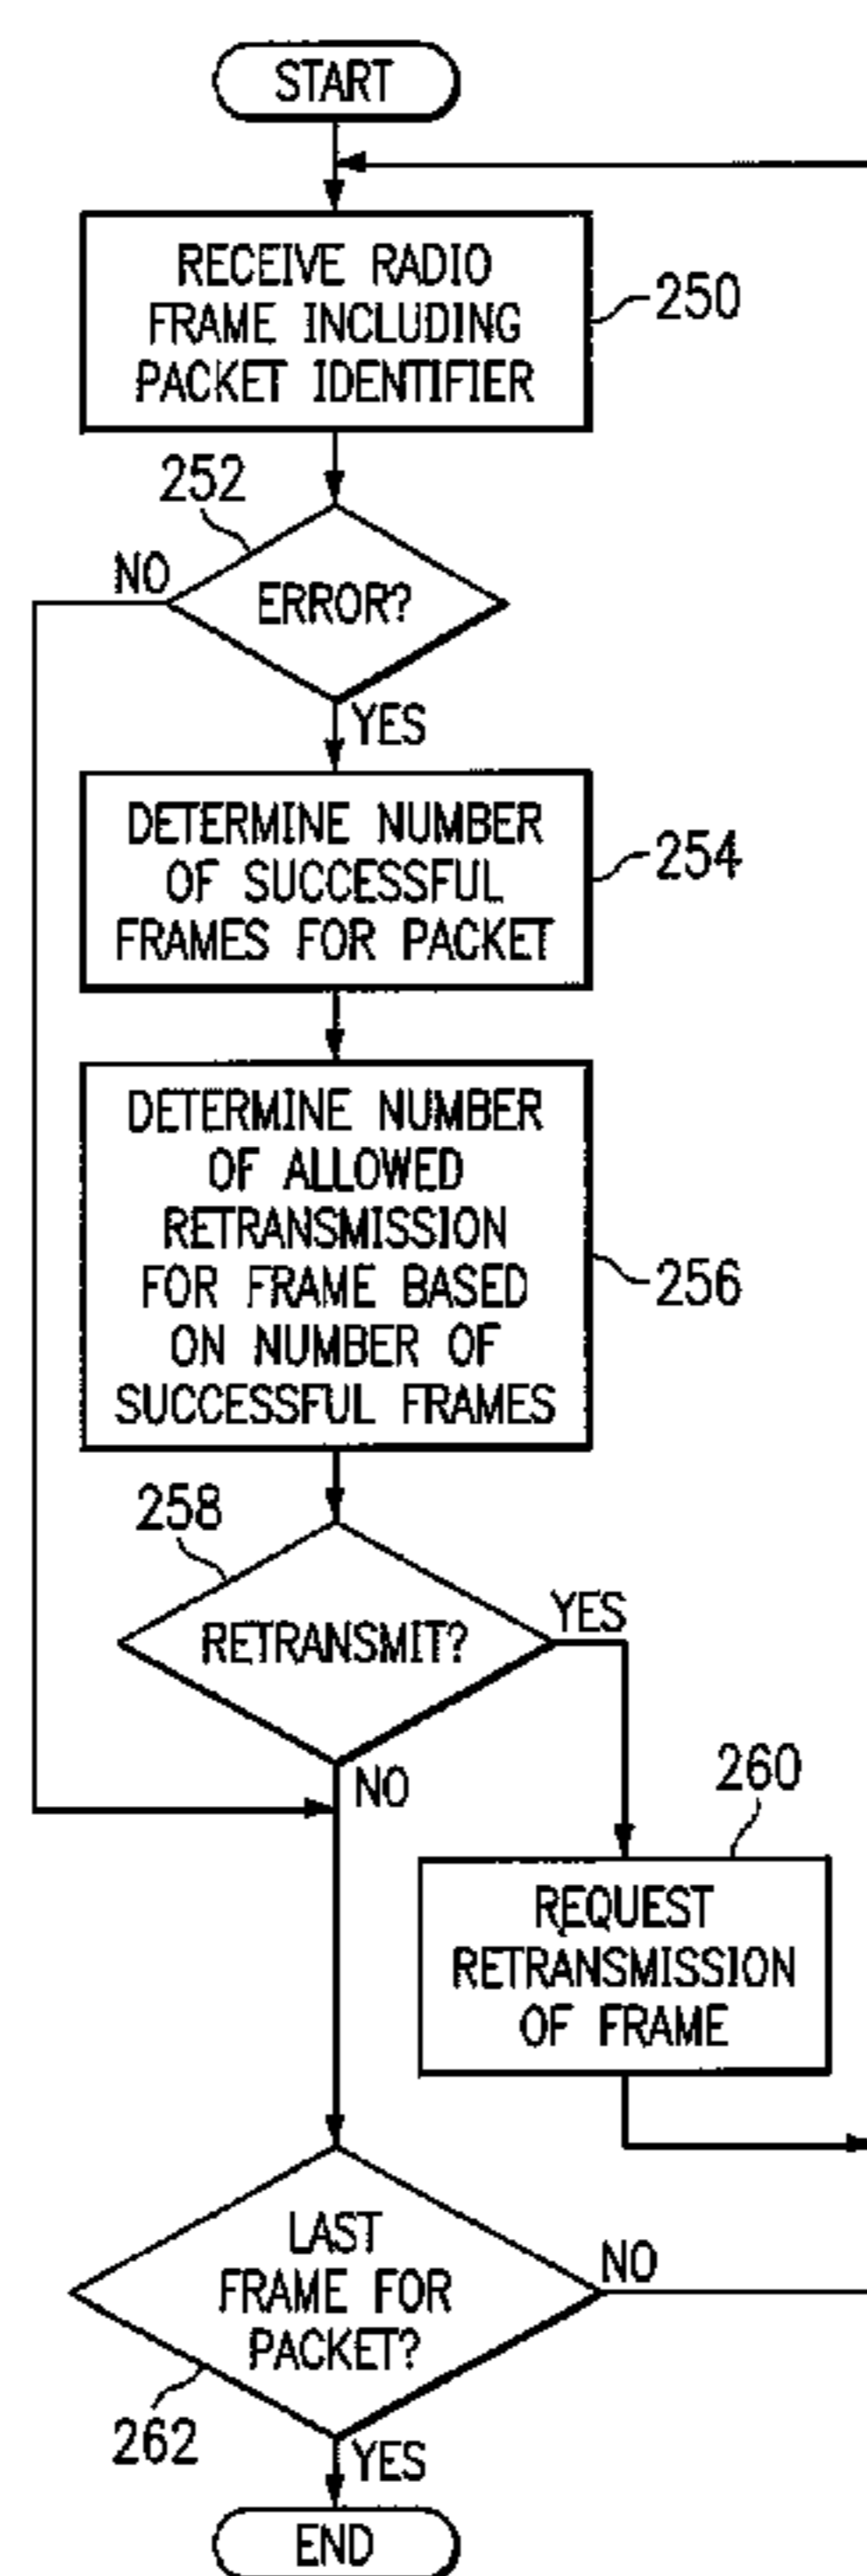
START

RECEIVE RADIO FRAME INCLUDING PACKET IDENTIFIER

250

252

NO

ERROR?

YES

DETERMINE NUMBER OF SUCCESSFUL FRAMES FOR PACKET

254

DETERMINE NUMBER OF ALLOWED RETRANSMISSION FOR FRAME BASED ON NUMBER OF SUCCESSFUL FRAMES

256

258

RETRANSMIT?

YES

NO

260

REQUEST RETRANSMISSION OF FRAME

LAST FRAME FOR PACKET?

NO

262

YES

END